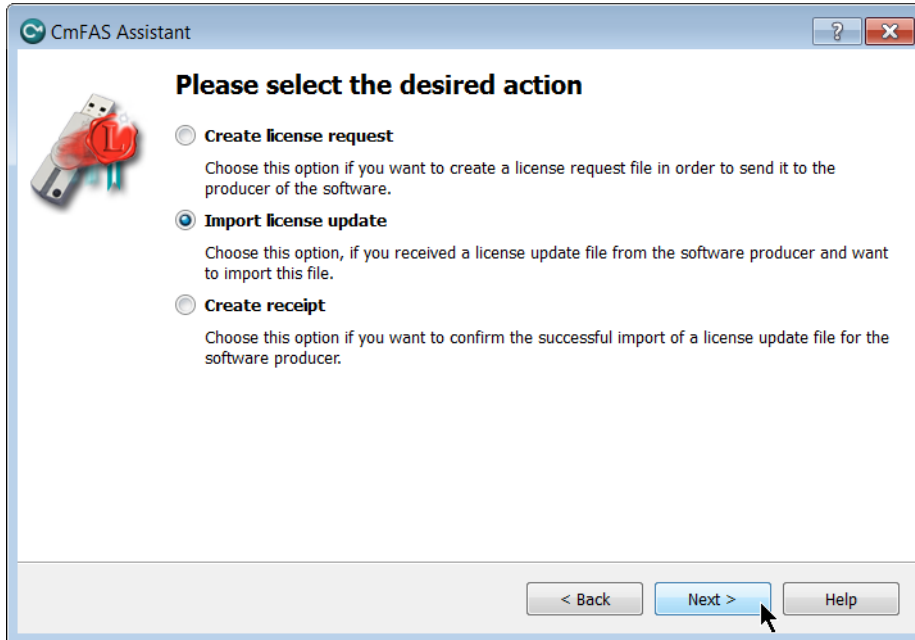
CmFAS Assistant

?

Please select the desired action

Create license request

Choose this option if you want to create a license request file in order to send it to the producer of the software.

Import license update

Choose this option, if you received a license update file from the software producer and want to import this file.

Create receipt

Choose this option if you want to confirm the successful import of a license update file for the software producer.

< Back

Next >

Help